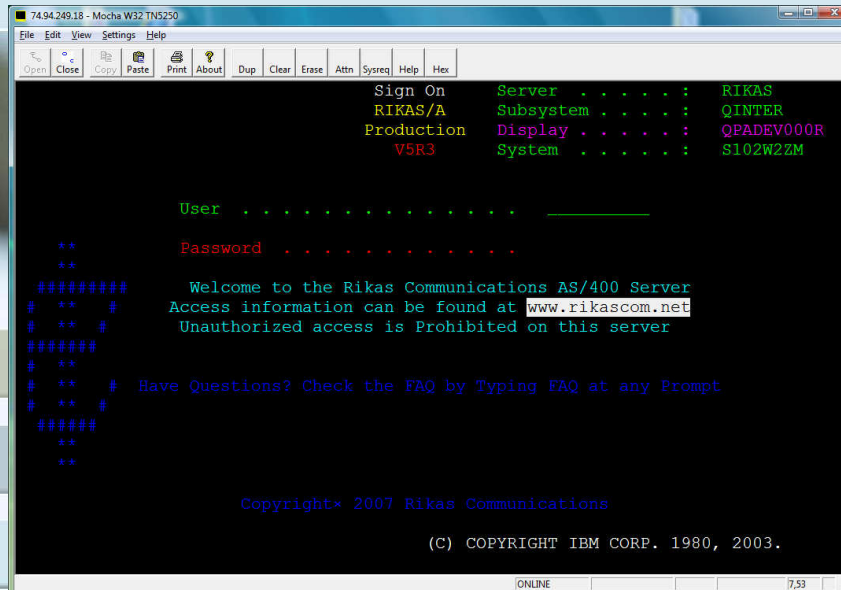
74.94.249.18 - Mocha W32 TN5250

File Edit View Settings Help

Open Close Copy Paste Print About Dup Clear Erase Attn Sysreq Help Hex

Sign On
RIKAS/A
Production
V5R3

Server . . . . . : RIKAS
Subsystem . . . . : QINTER
Display . . . . . : QPADEV000R
System . . . . . : S102W2ZM

User . . . . . . . . . . . . . . ________

Password . . . . . . . . . . . .

**
**
######### Welcome to the Rikas Communications AS/400 Server
# ** # Access information can be found at www.rikascom.net
# ** # Unauthorized access is Prohibited on this server
#######
# **
# ** # Have Questions? Check the FAQ by Typing FAQ at any Prompt
# ** #
######
**
**

Copyright× 2007 Rikas Communications

(C) COPYRIGHT IBM CORP. 1980, 2003.

ONLINE 7,53